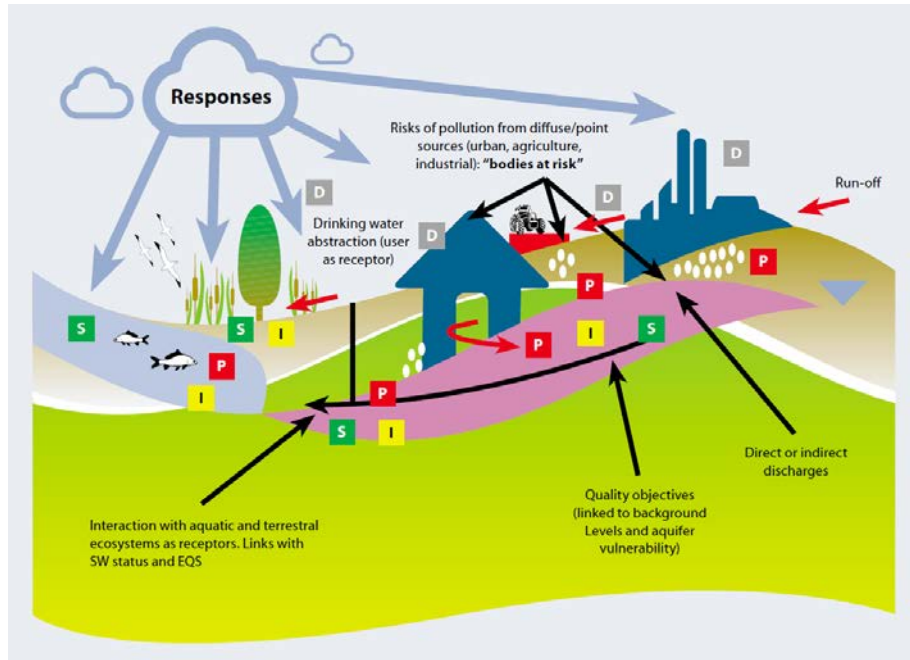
Responses

Risks of pollution from diffuse/point sources (urban, agriculture, industrial): "bodies at risk"

D

D

D

D

Run-off

Drinking water abstraction (user as receptor)

S

S

I

P

I

P

P

I

S

P

P

S

I

Direct or indirect discharges

Quality objectives (linked to background Levels and aquifer vulnerability)

Interaction with aquatic and terrestral ecosystems as receptors. Links with SW status and EQS